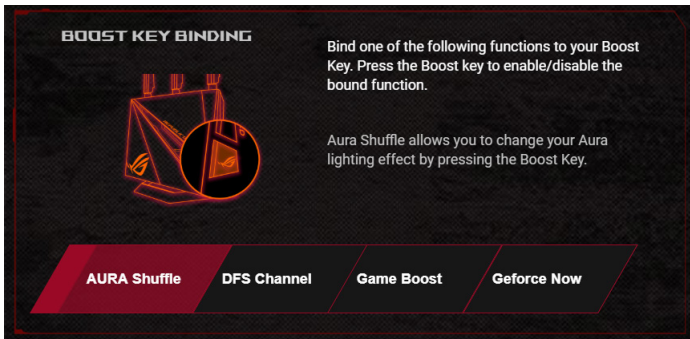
BOOST KEY BINDING

Bind one of the following functions to your Boost Key. Press the Boost key to enable/disable the bound function.

Aura Shuffle allows you to change your Aura lighting effect by pressing the Boost Key.

AURA Shuffle
DFS Channel
Game Boost
Geforce Now